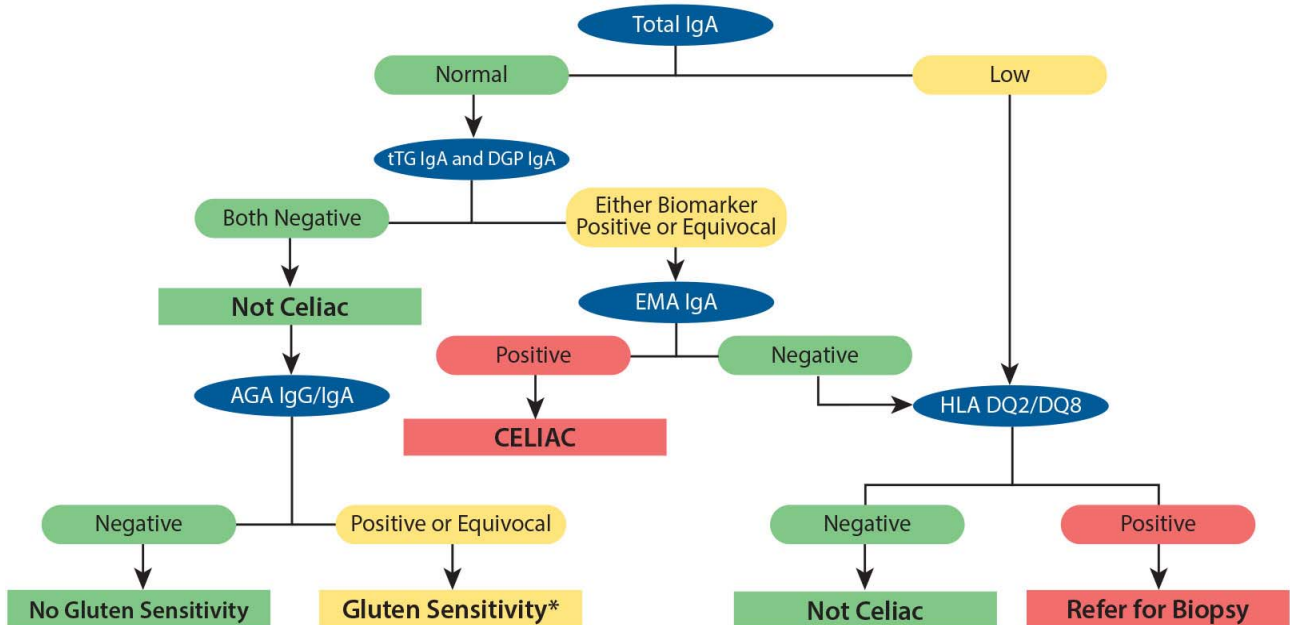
Total IgA

Normal

Low

tTG IgA and DGP IgA

Both Negative

Either Biomarker Positive or Equivocal

Not Celiac

EMA IgA

Positive

Negative

AGA IgG/IgA

CELIAC

HLA DQ2/DQ8

Negative

Positive or Equivocal

Negative

Positive

No Gluten Sensitivity

Gluten Sensitivity*

Not Celiac

Refer for Biopsy